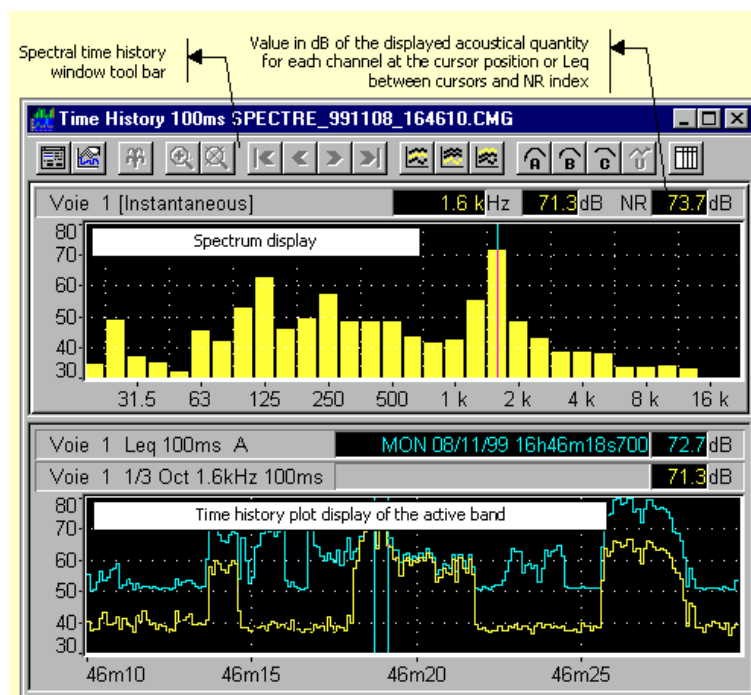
Spectral time history window tool bar

Value in dB of the displayed acoustical quantity for each channel at the cursor position or Leq between cursors and NR index

Time History 100ms SPECTRE_991108_164610.CMG

Voie 1 [Instantaneous] 1.6 kHz 71.3dB NR 73.7dB

Spectrum display

80
70
60
50
40
30

31.5 63 125 250 500 1 k 2 k 4 k 8 k 16 k

Voie 1 Leq 100ms A MON 08/11/99 16h46m18s700 72.7dB

Voie 1 1/3 Oct 1.6kHz 100ms 71.3dB

Time history plot display of the active band

80
70
60
50
40
30

46m10 46m15 46m20 46m25